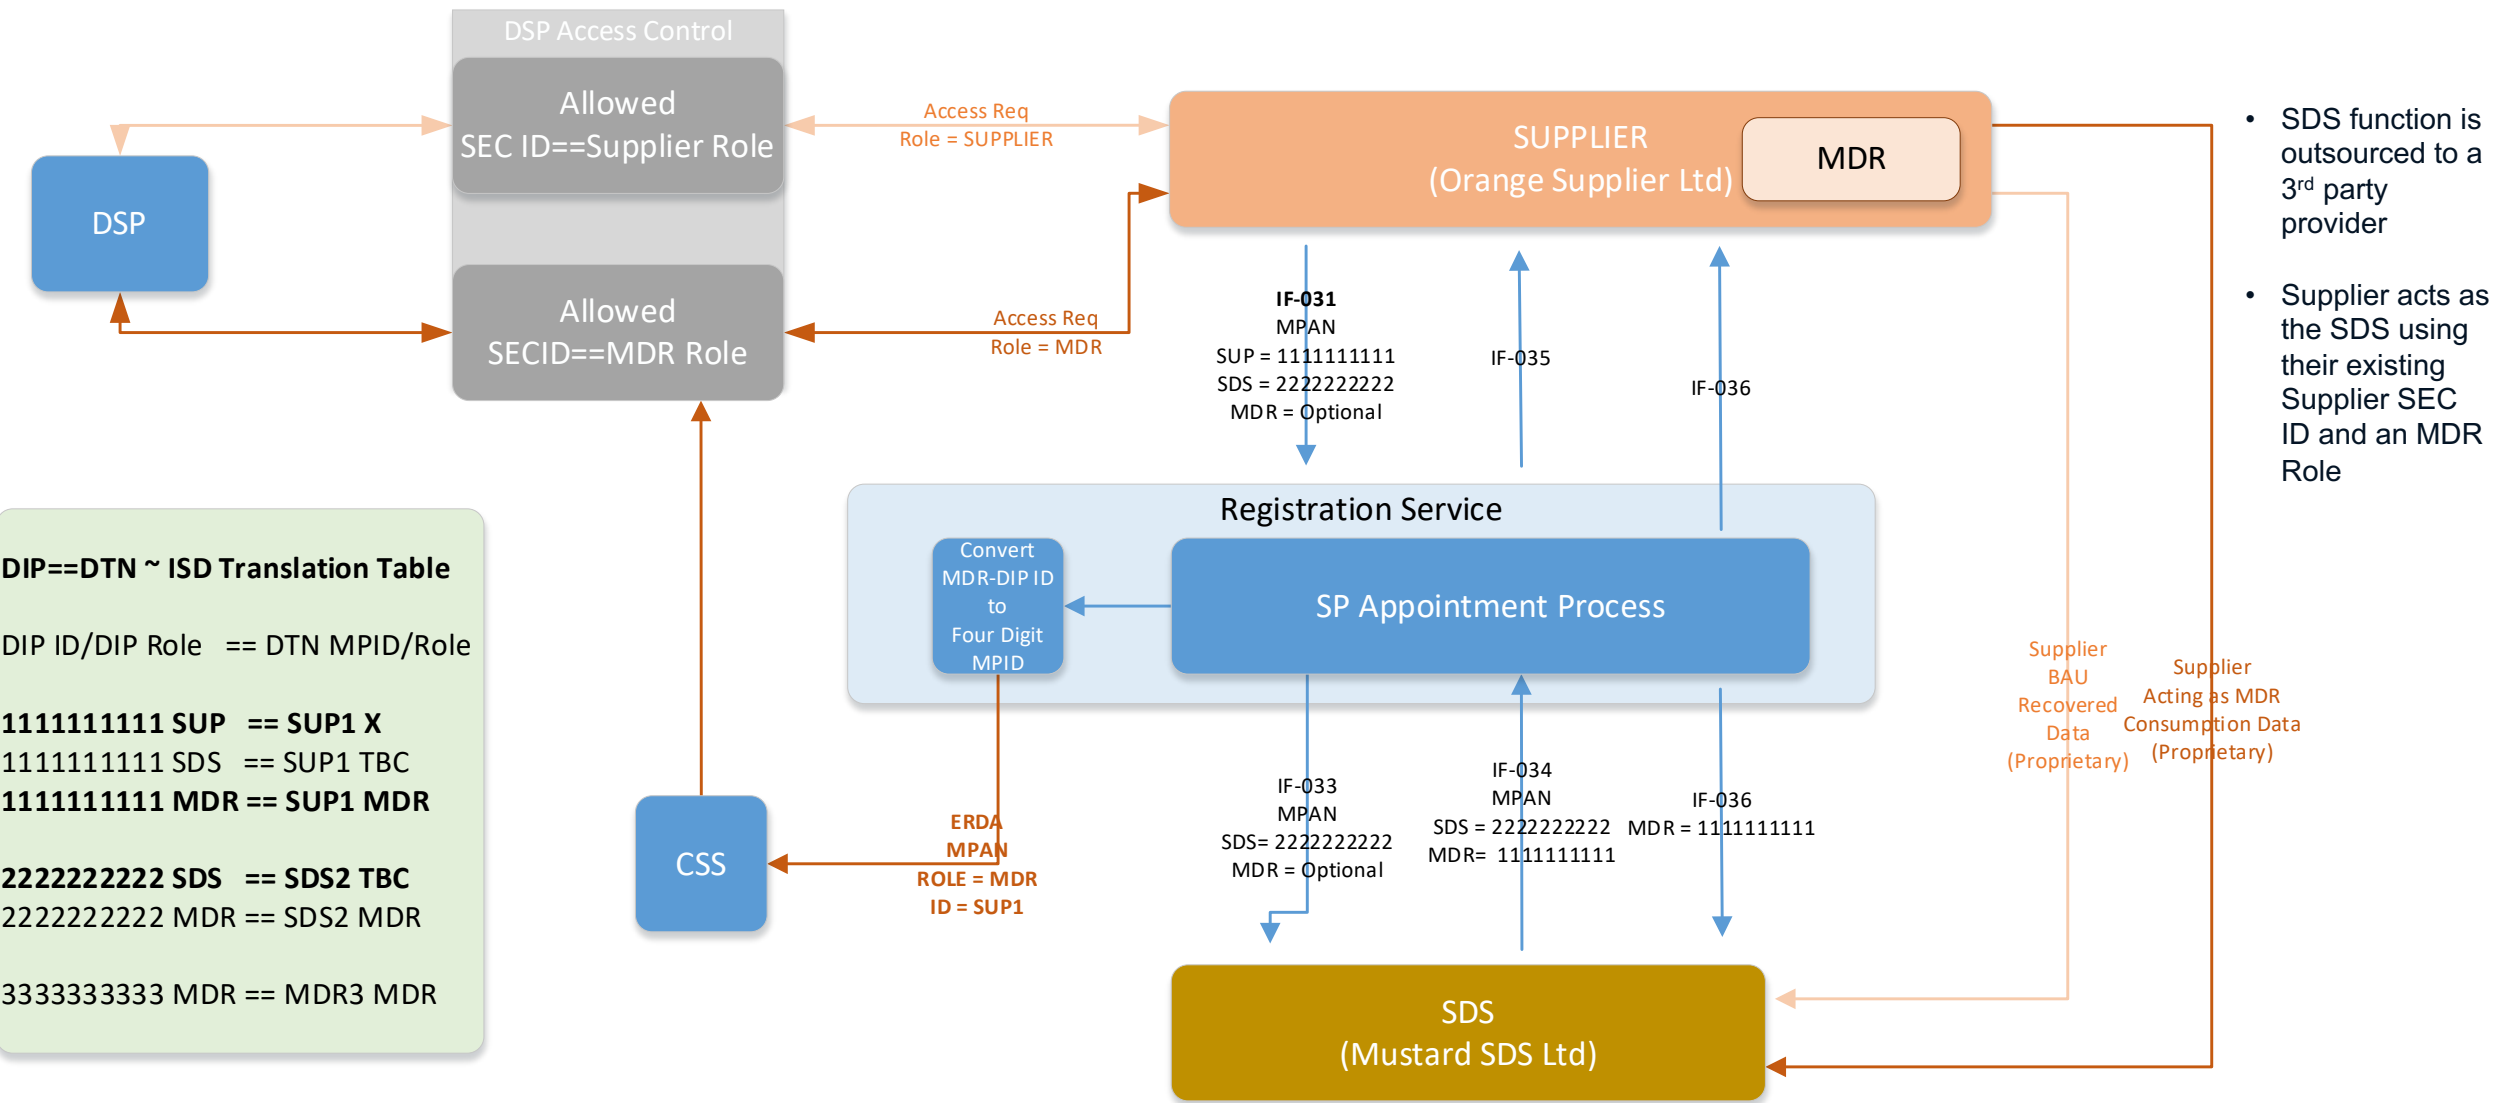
DSP Access Control

Allowed
SEC ID==Supplier Role

Allowed
SECID==MDR Role

DSP

Access Req
Role = SUPPLIER

Access Req
Role = MDR

SUPPLIER
(Orange Supplier Ltd)

MDR

- SDS function is outsourced to a 3$^{rd}$ party provider
- Supplier acts as the SDS using their existing Supplier SEC ID and an MDR Role

IF-031
MPAN
SUP = 1111111111
SDS = 2222222222
MDR = Optional

IF-035

IF-036

Registration Service

Convert MDR-DIP ID to Four Digit MPID

SP Appointment Process

DIP==DTN ~ ISD Translation Table

DIP ID/DIP Role == DTN MPID/Role

**1111111111 SUP == SUP1 X**
1111111111 SDS == SUP1 TBC
**1111111111 MDR == SUP1 MDR**

**2222222222 SDS == SDS2 TBC**
2222222222 MDR == SDS2 MDR

3333333333 MDR == MDR3 MDR

CSS

ERDA
MPAN
ROLE = MDR
ID = SUP1

IF-033
MPAN
SDS= 2222222222
MDR = Optional

IF-034
MPAN
SDS = 2222222222
MDR= 1111111111

IF-036
MDR = 1111111111

Supplier
BAU
Recovered
Data
(Proprietary)

Supplier
Acting as MDR
Consumption Data
(Proprietary)

SDS
(Mustard SDS Ltd)